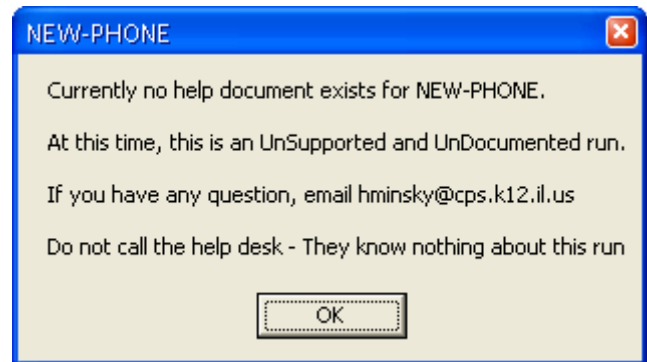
NEW-PHONE

Currently no help document exists for NEW-PHONE.

At this time, this is an UnSupported and UnDocumented run.

If you have any question, email hminsky@cps.k12.il.us

Do not call the help desk - They know nothing about this run

OK